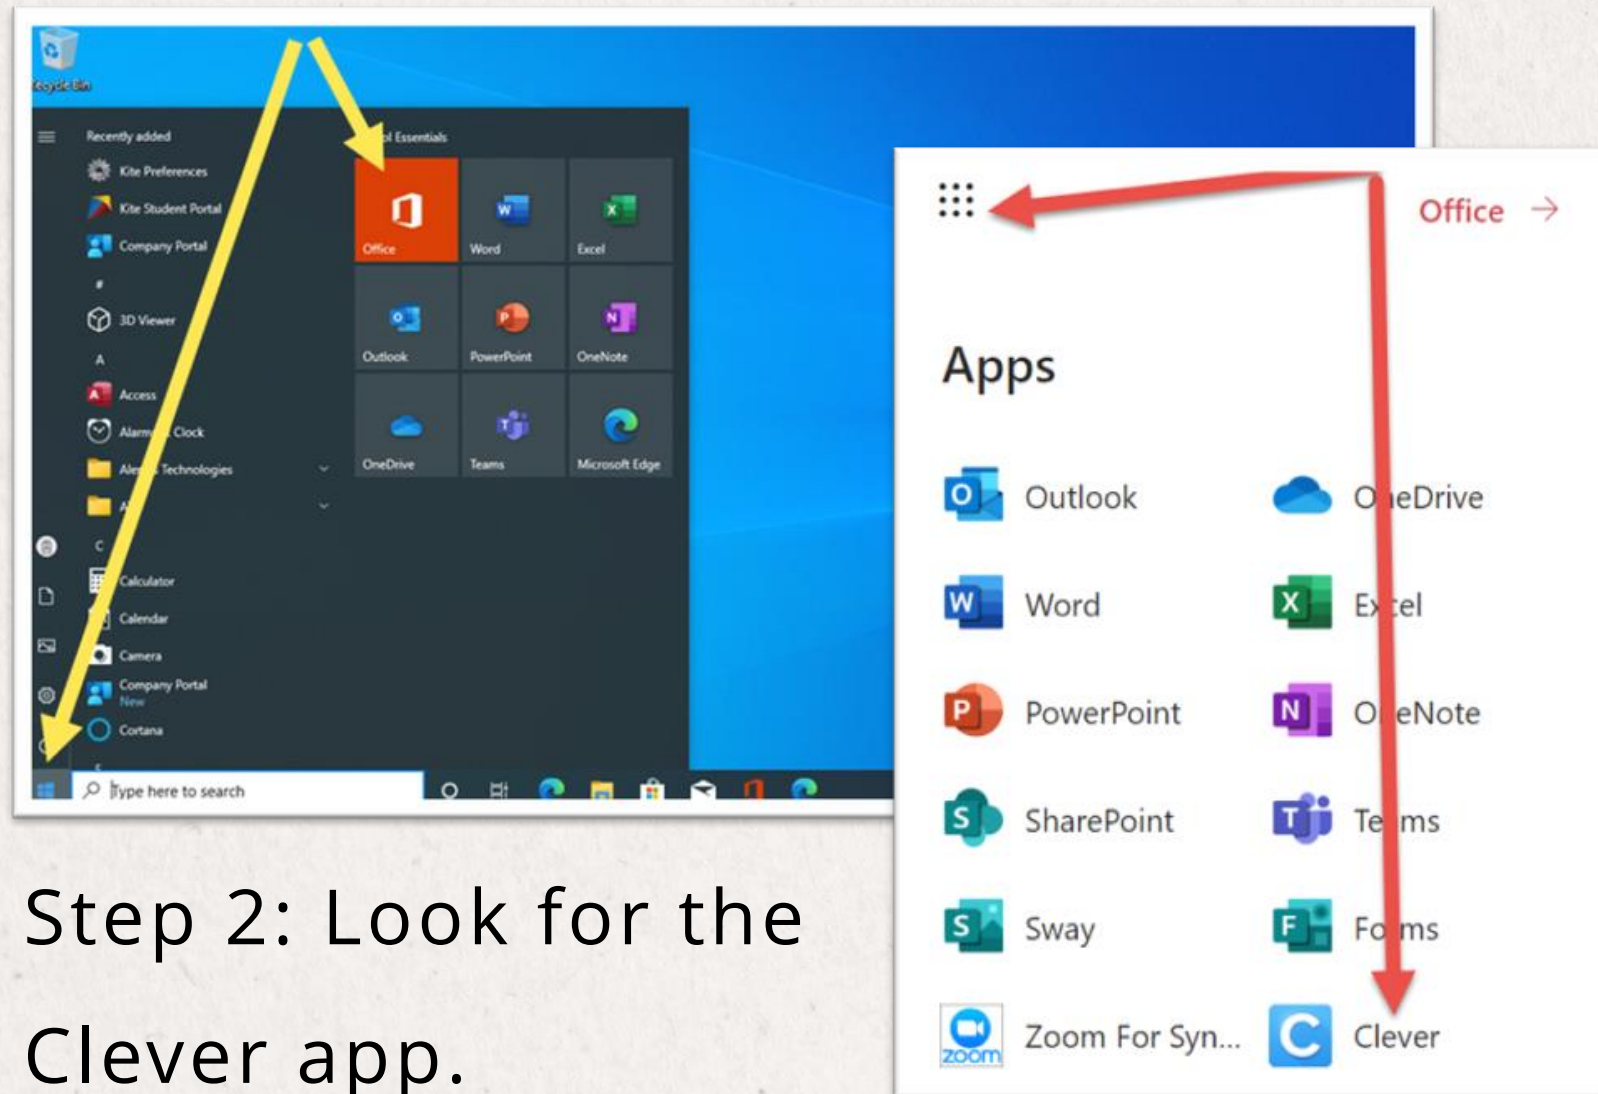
Recycle Bin

Recently added
Kite Preferences
Kite Student Portal
Company Portal
#
3D Viewer
A
Access
Alarms & Clock
Ale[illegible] Technologies
A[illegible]
C
Calculator
Calendar
Camera
Company Portal
New
Cortana

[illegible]l Essentials
Office
Word
Excel
Outlook
PowerPoint
OneNote
OneDrive
Teams
Microsoft Edge

Type here to search

Office →

Apps

Outlook
OneDrive
Word
Excel
PowerPoint
OneNote
SharePoint
Teams
Sway
Forms
Zoom For Syn...
Clever

Step 2: Look for the Clever app.